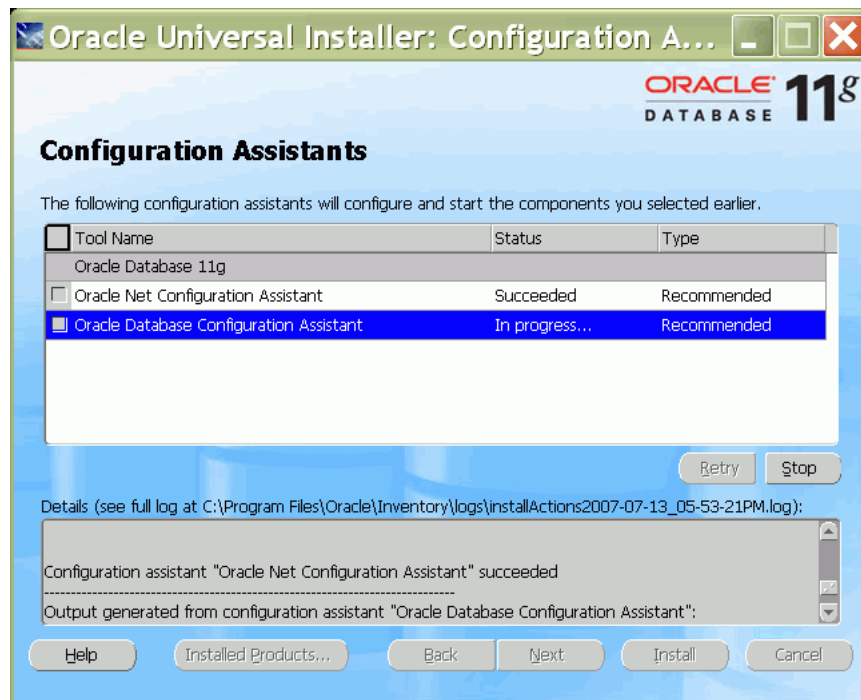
Oracle Universal Installer: Configuration A...

ORACLE DATABASE 11g

Configuration Assistants

The following configuration assistants will configure and start the components you selected earlier.

| Tool Name | Status | Type |
|---|---|---|
| Oracle Database 11g | | |
| Oracle Net Configuration Assistant | Succeeded | Recommended |
| Oracle Database Configuration Assistant | In progress... | Recommended |

Retry Stop

Details (see full log at C:\Program Files\Oracle\Inventory\logs\installActions2007-07-13_05-53-21PM.log):

Configuration assistant "Oracle Net Configuration Assistant" succeeded
------------------------------------------------------------------------
Output generated from configuration assistant "Oracle Database Configuration Assistant":

Help Installed Products... Back Next Install Cancel